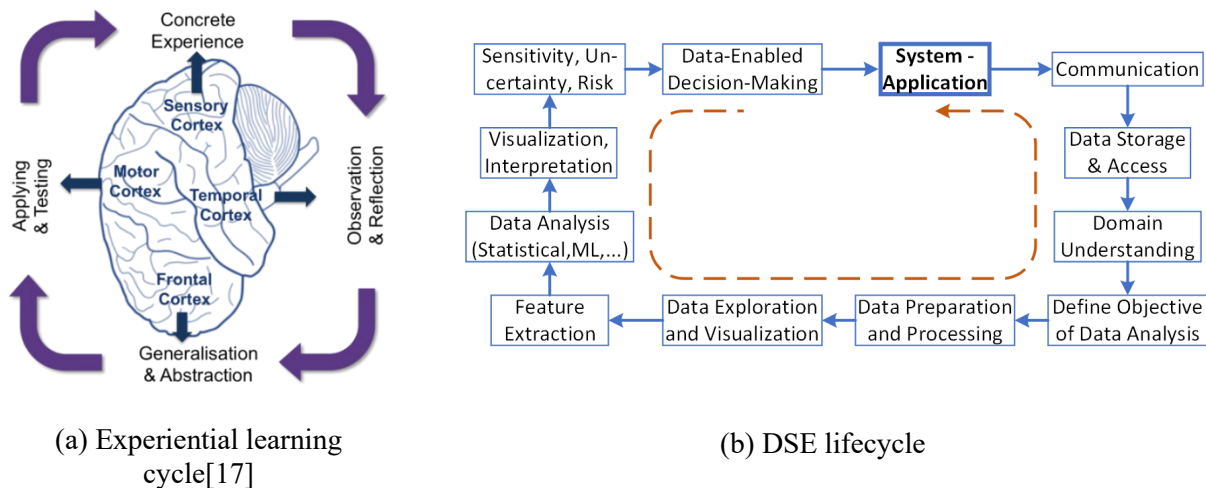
Concrete Experience

Sensory Cortex

Motor Cortex

Temporal Cortex

Frontal Cortex

Applying & Testing

Observation & Reflection

Generalisation & Abstraction

(a) Experiential learning cycle[17]

Sensitivity, Uncertainty, Risk

Data-Enabled Decision-Making

System - Application

Communication

Data Storage & Access

Domain Understanding

Define Objective of Data Analysis

Data Preparation and Processing

Data Exploration and Visualization

Feature Extraction

Data Analysis (Statistical,ML,...)

Visualization, Interpretation

(b) DSE lifecycle